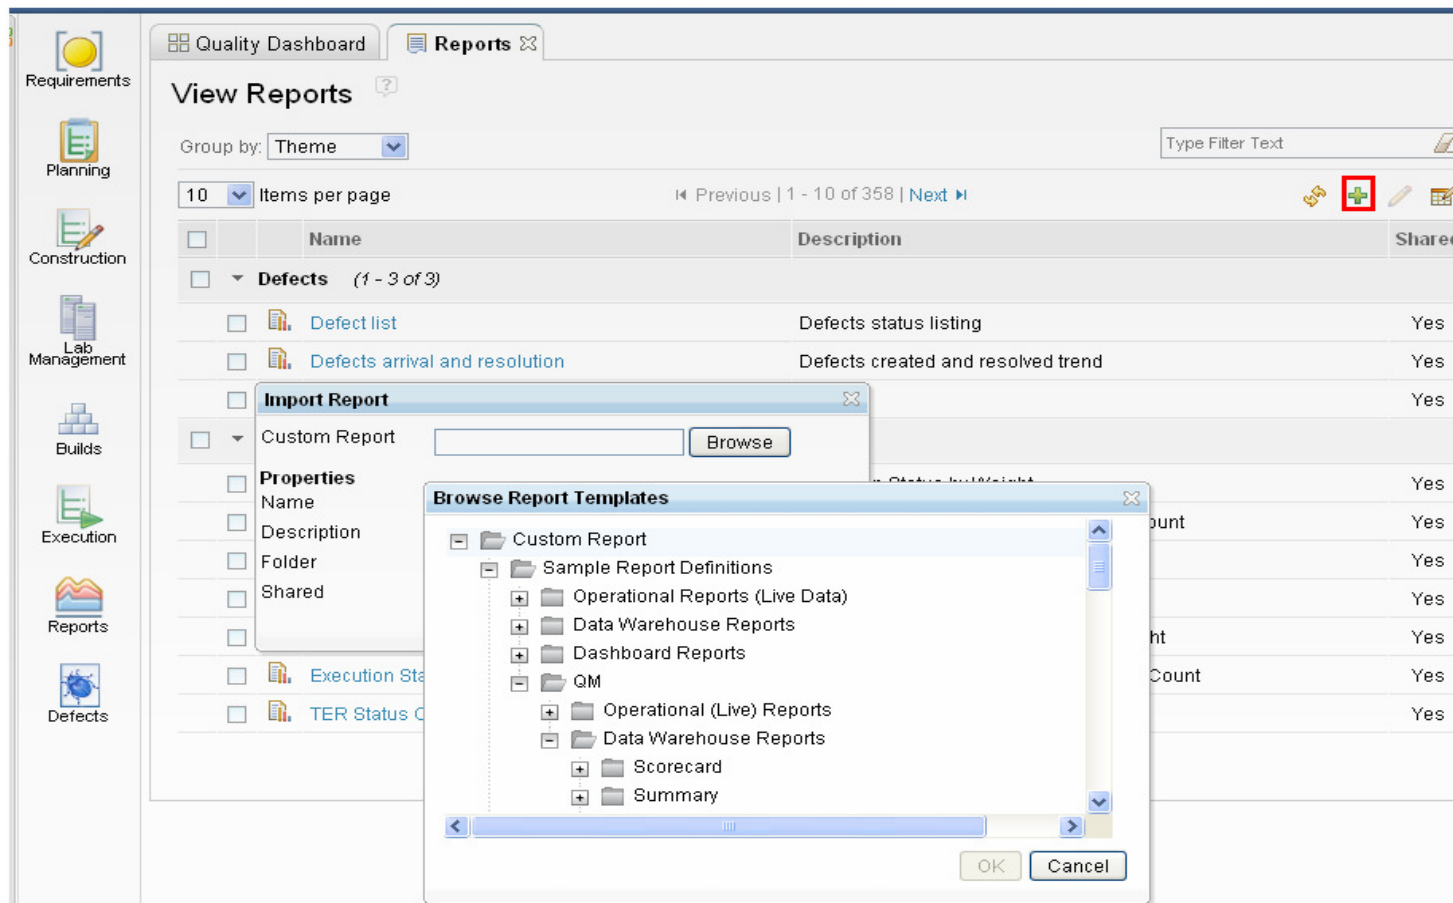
Requirements
Planning
Construction
Lab Management
Builds
Execution
Reports
Defects

Quality Dashboard
Reports

View Reports

Group by: Theme

Type Filter Text

10 Items per page

Previous | 1 - 10 of 358 | Next

| | Name | Description | Share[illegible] |
|---|---|---|---|
| | Defects (1 - 3 of 3) | | |
| | Defect list | Defects status listing | Yes |
| | Defects arrival and resolution | Defects created and resolved trend | Yes |
| | | | Yes |
| | | | |
| | | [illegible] | Yes |
| | | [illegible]ount | Yes |
| | | | Yes |
| | | | Yes |
| | | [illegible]ht | Yes |
| | Execution Sta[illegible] | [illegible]Count | Yes |
| | TER Status C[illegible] | | Yes |

Import Report
Custom Report
Browse
Properties
Name
Description
Folder
Shared

Browse Report Templates
Custom Report
Sample Report Definitions
Operational Reports (Live Data)
Data Warehouse Reports
Dashboard Reports
QM
Operational (Live) Reports
Data Warehouse Reports
Scorecard
Summary

OK
Cancel